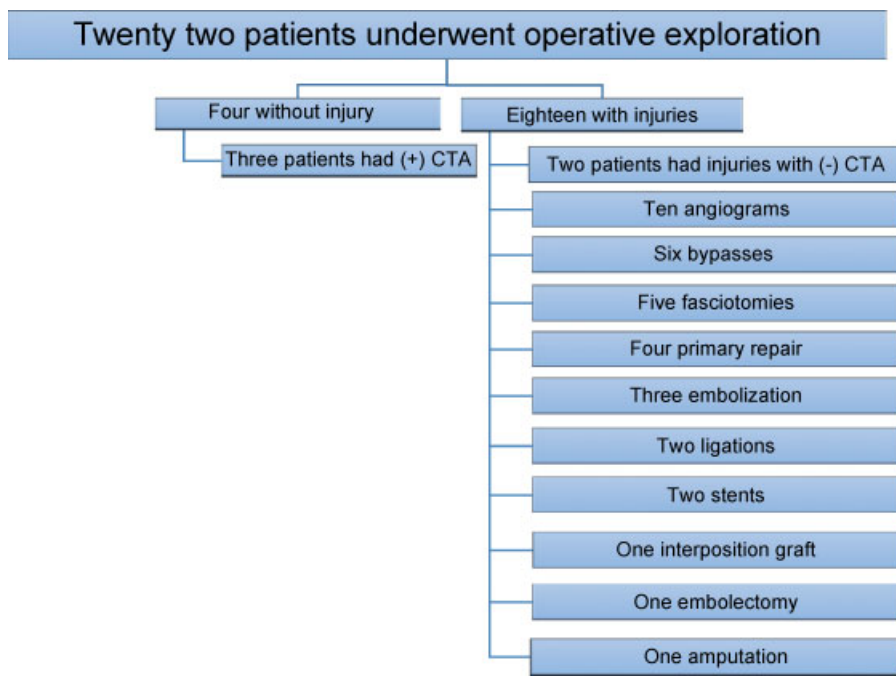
Twenty two patients underwent operative exploration

Four without injury

Three patients had (+) CTA

Eighteen with injuries

Two patients had injuries with (-) CTA

Ten angiograms

Six bypasses

Five fasciotomies

Four primary repair

Three embolization

Two ligations

Two stents

One interposition graft

One embolectomy

One amputation